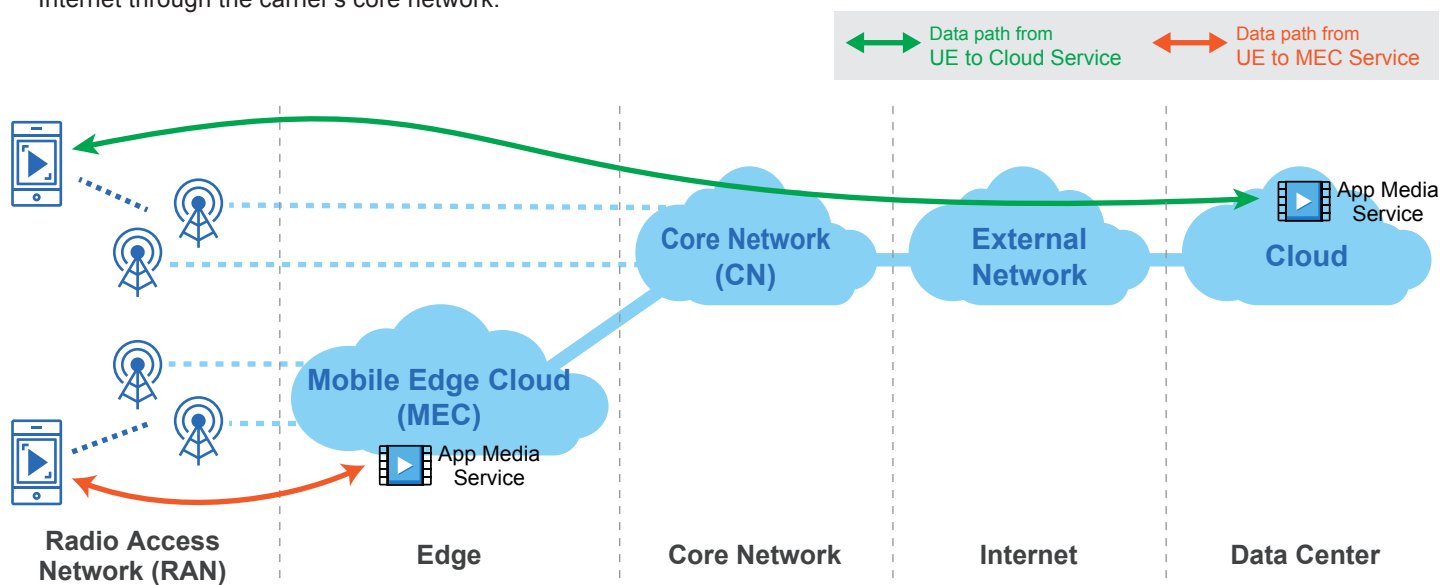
Internet through the carrier's core network.

Data path from UE to Cloud Service

Data path from UE to MEC Service

App Media Service

Core Network (CN)

External Network

Cloud

Mobile Edge Cloud (MEC)

App Media Service

Radio Access Network (RAN)

Edge

Core Network

Internet

Data Center